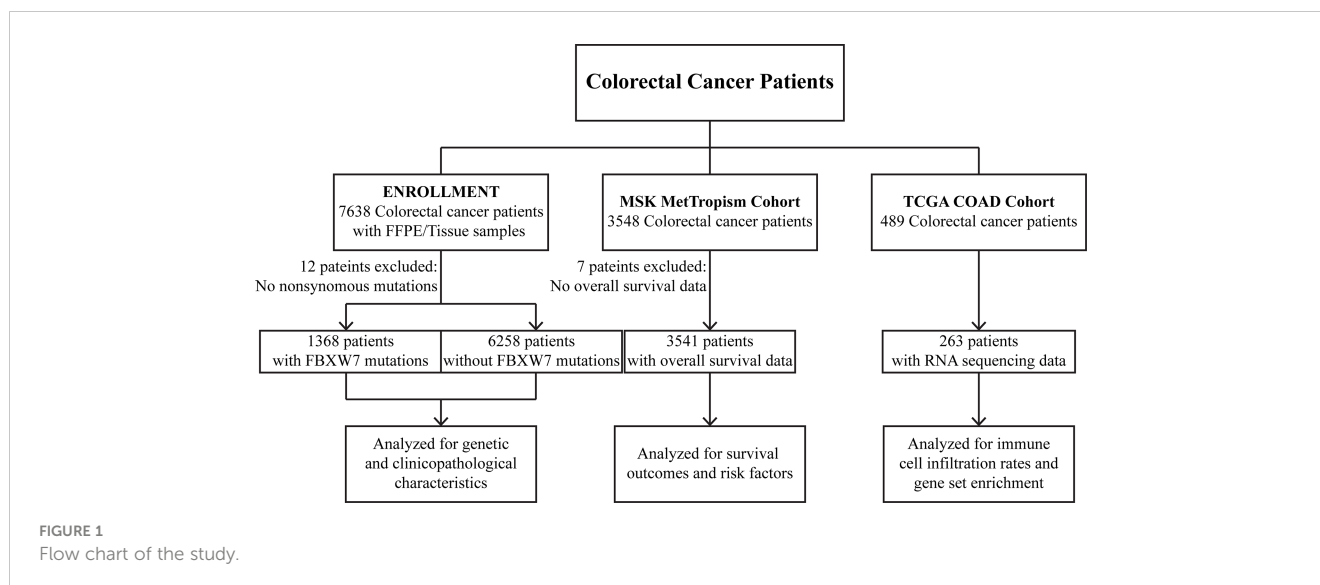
Colorectal Cancer Patients

ENROLLMENT
7638 Colorectal cancer patients with FFPE/Tissue samples

MSK MetTropism Cohort
3548 Colorectal cancer patients

TCGA COAD Cohort
489 Colorectal cancer patients

12 pateints excluded:
No nonsynomous mutations

7 pateints excluded:
No overall survival data

1368 patients with FBXW7 mutations

6258 patients without FBXW7 mutations

3541 patients with overall survival data

263 patients with RNA sequencing data

Analyzed for genetic and clinicopathological characteristics

Analyzed for survival outcomes and risk factors

Analyzed for immune cell infiltration rates and gene set enrichment

FIGURE 1
Flow chart of the study.